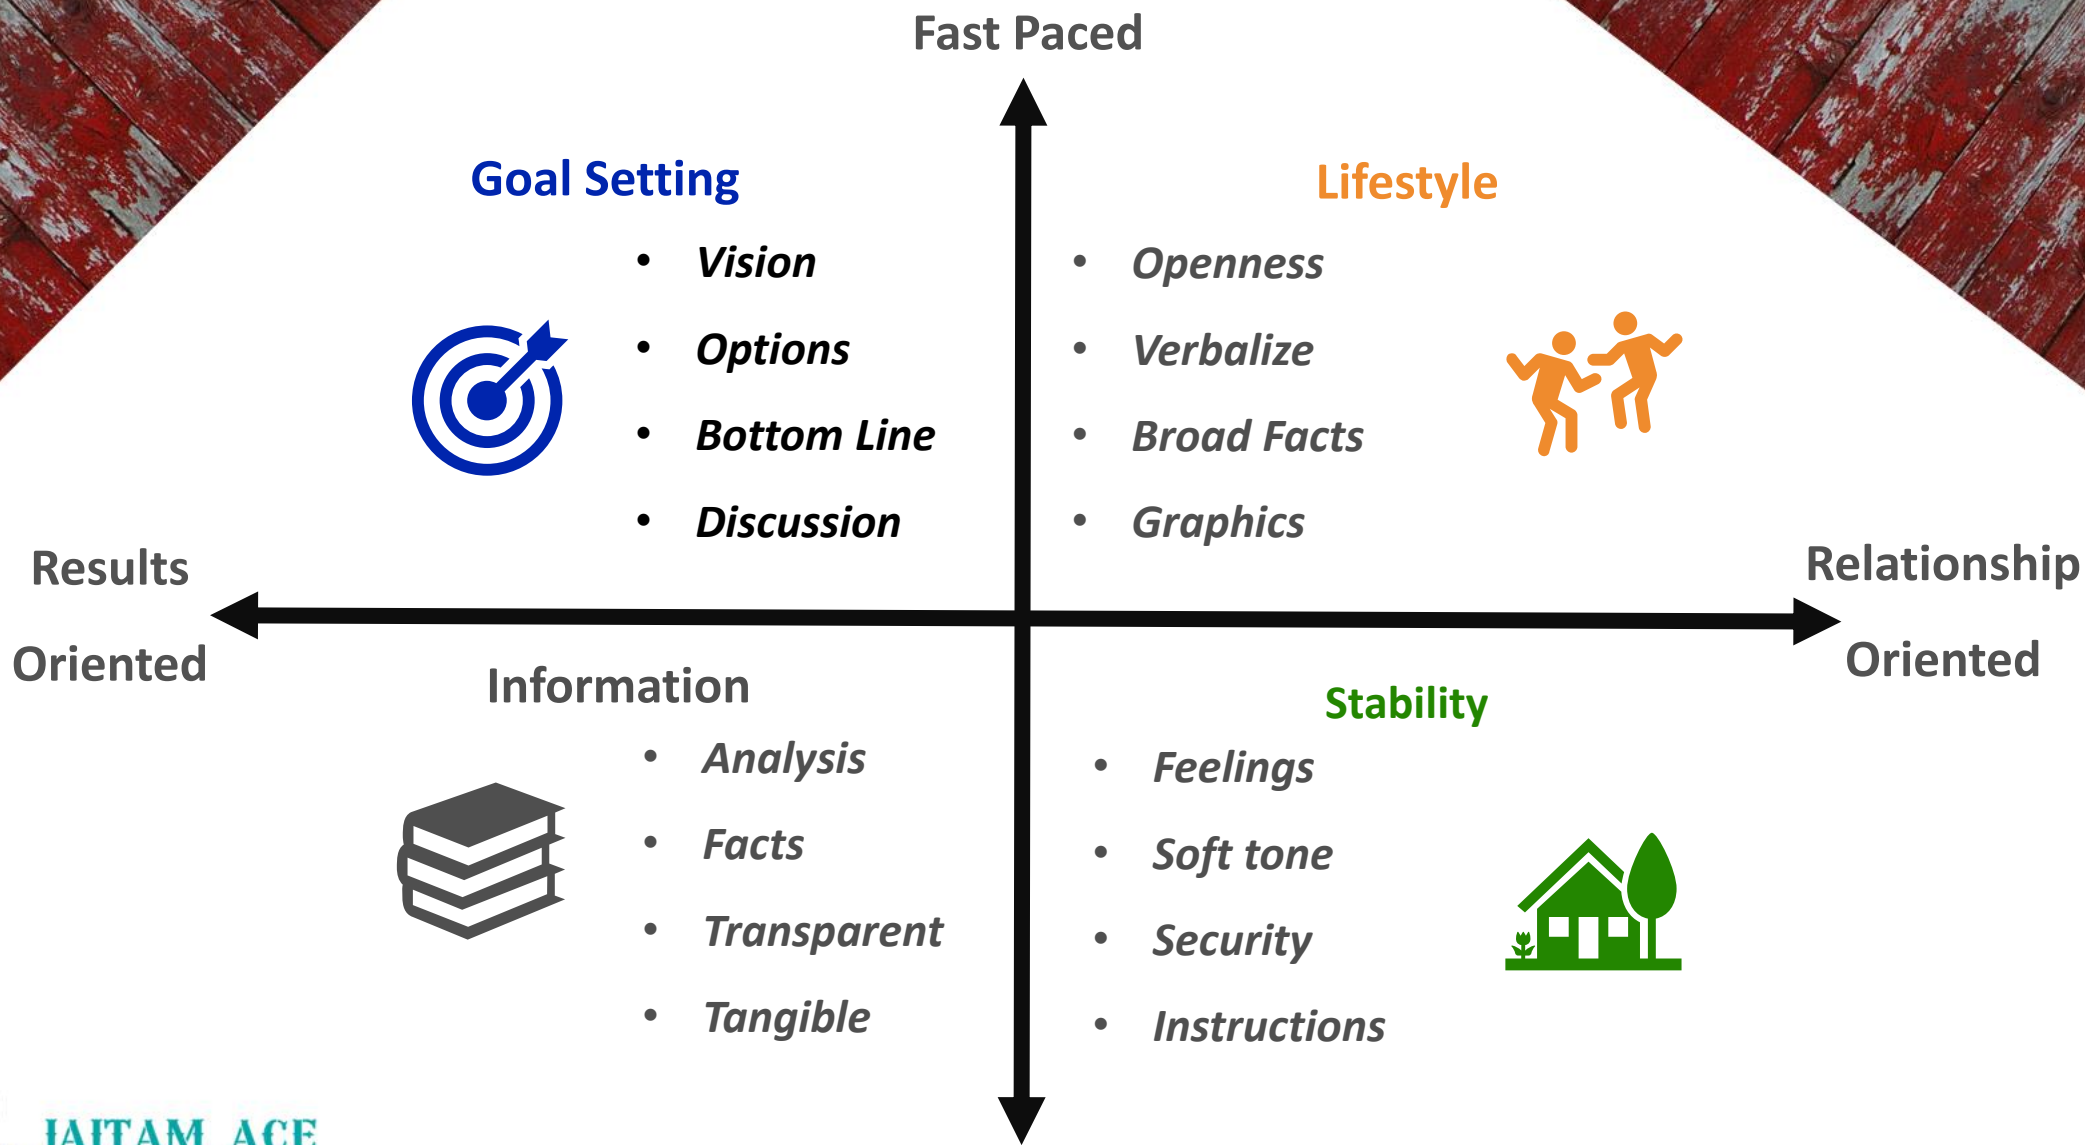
Fast Paced

Goal Setting

- Vision
- Options
- Bottom Line
- Discussion

Lifestyle

- Openness
- Verbalize
- Broad Facts
- Graphics

Results Oriented

Relationship Oriented

Information

- Analysis
- Facts
- Transparent
- Tangible

Stability

- Feelings
- Soft tone
- Security
- Instructions

IAITAM ACE